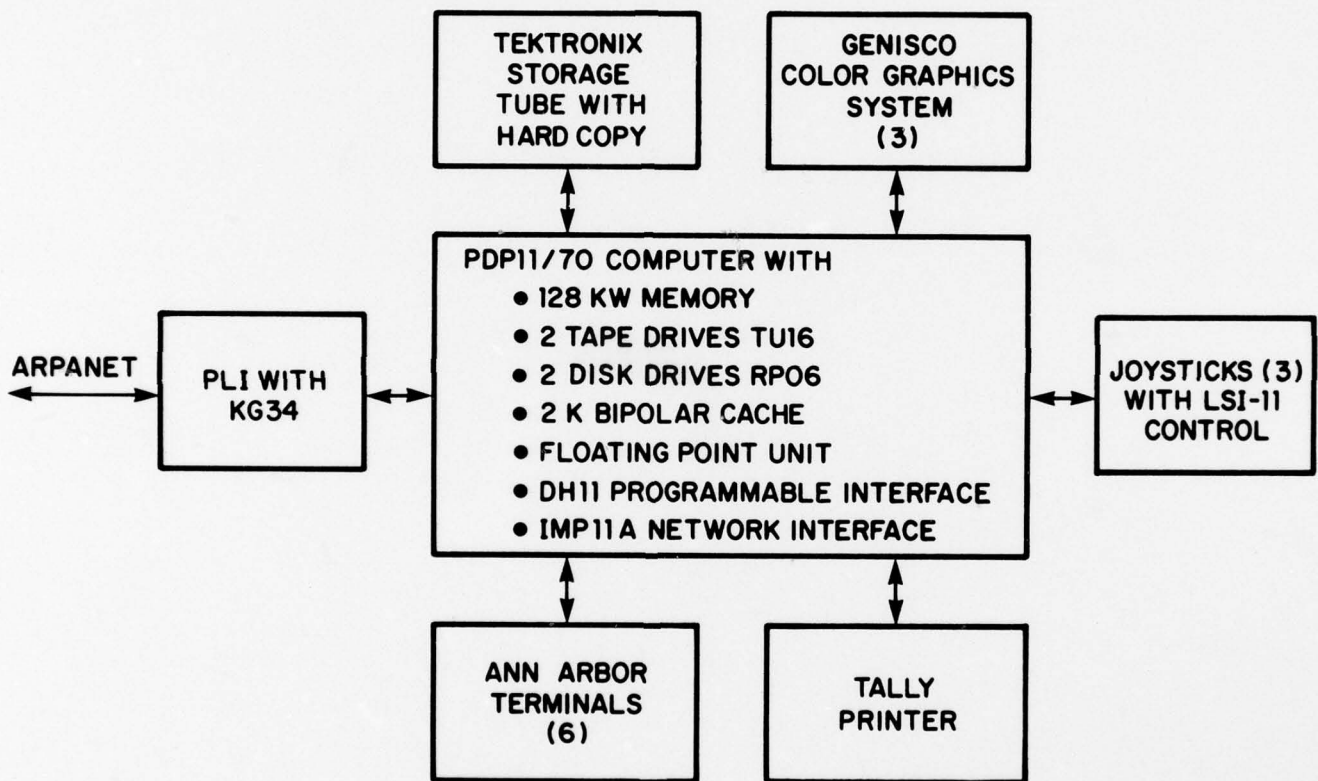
TEKTRONIX STORAGE TUBE WITH HARD COPY

GENISCO COLOR GRAPHICS SYSTEM (3)

ARPANET

PLI WITH KG34

PDP11/70 COMPUTER WITH
• 128 KW MEMORY
• 2 TAPE DRIVES TU16
• 2 DISK DRIVES RP06
• 2 K BIPOLAR CACHE
• FLOATING POINT UNIT
• DH11 PROGRAMMABLE INTERFACE
• IMP11A NETWORK INTERFACE

JOYSTICKS (3) WITH LSI-11 CONTROL

ANN ARBOR TERMINALS (6)

TALLY PRINTER